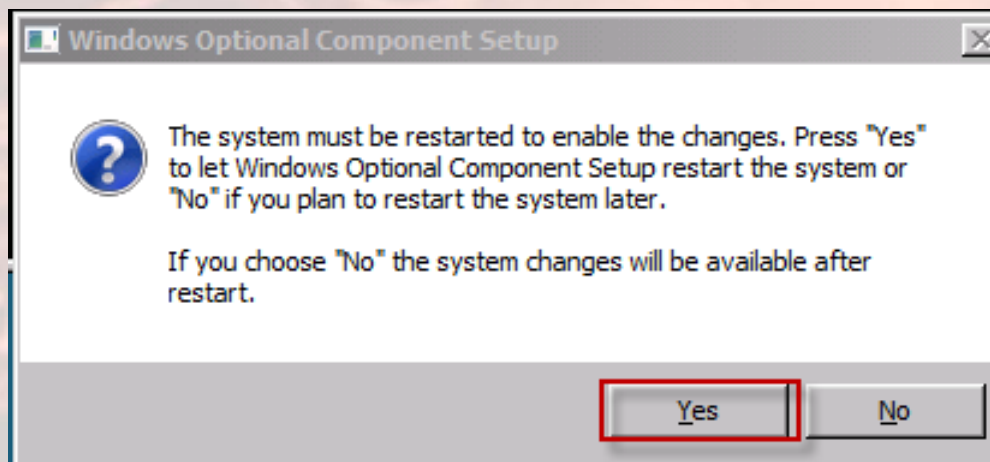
Windows Optional Component Setup

The system must be restarted to enable the changes. Press "Yes" to let Windows Optional Component Setup restart the system or "No" if you plan to restart the system later.

If you choose "No" the system changes will be available after restart.

Yes

No